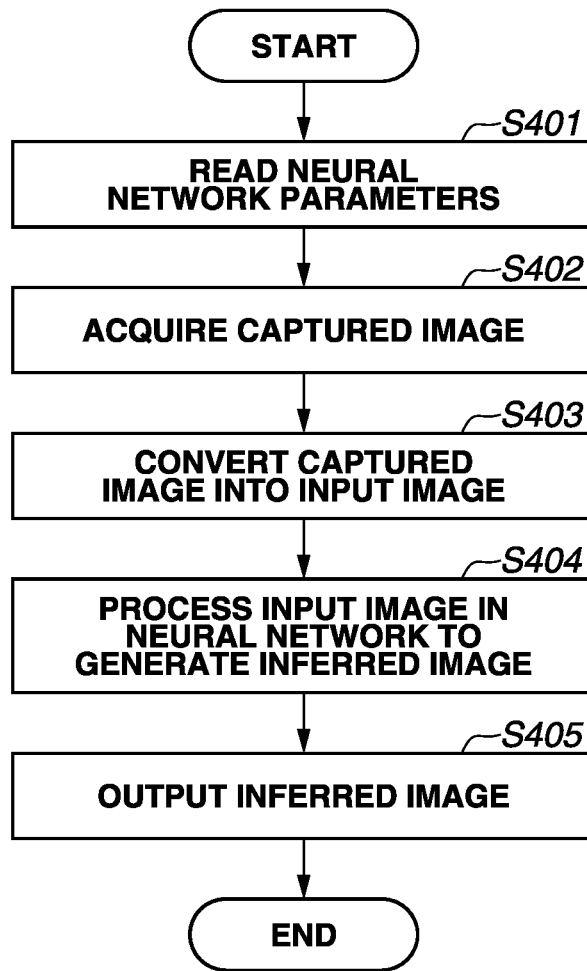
START

S401

READ NEURAL NETWORK PARAMETERS

S402

ACQUIRE CAPTURED IMAGE

S403

CONVERT CAPTURED IMAGE INTO INPUT IMAGE

S404

PROCESS INPUT IMAGE IN NEURAL NETWORK TO GENERATE INFERRED IMAGE

S405

OUTPUT INFERRED IMAGE

END